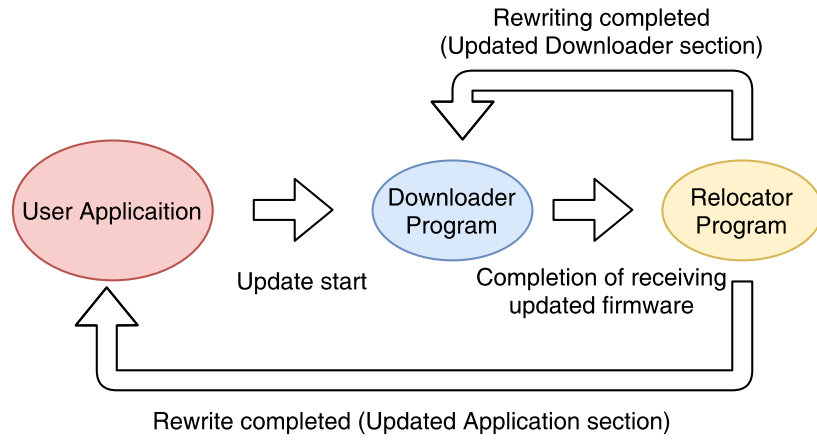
Rewriting completed
(Updated Downloader section)

User Applicaition

Downloader Program

Relocator Program

Update start

Completion of receiving updated firmware

Rewrite completed (Updated Application section)